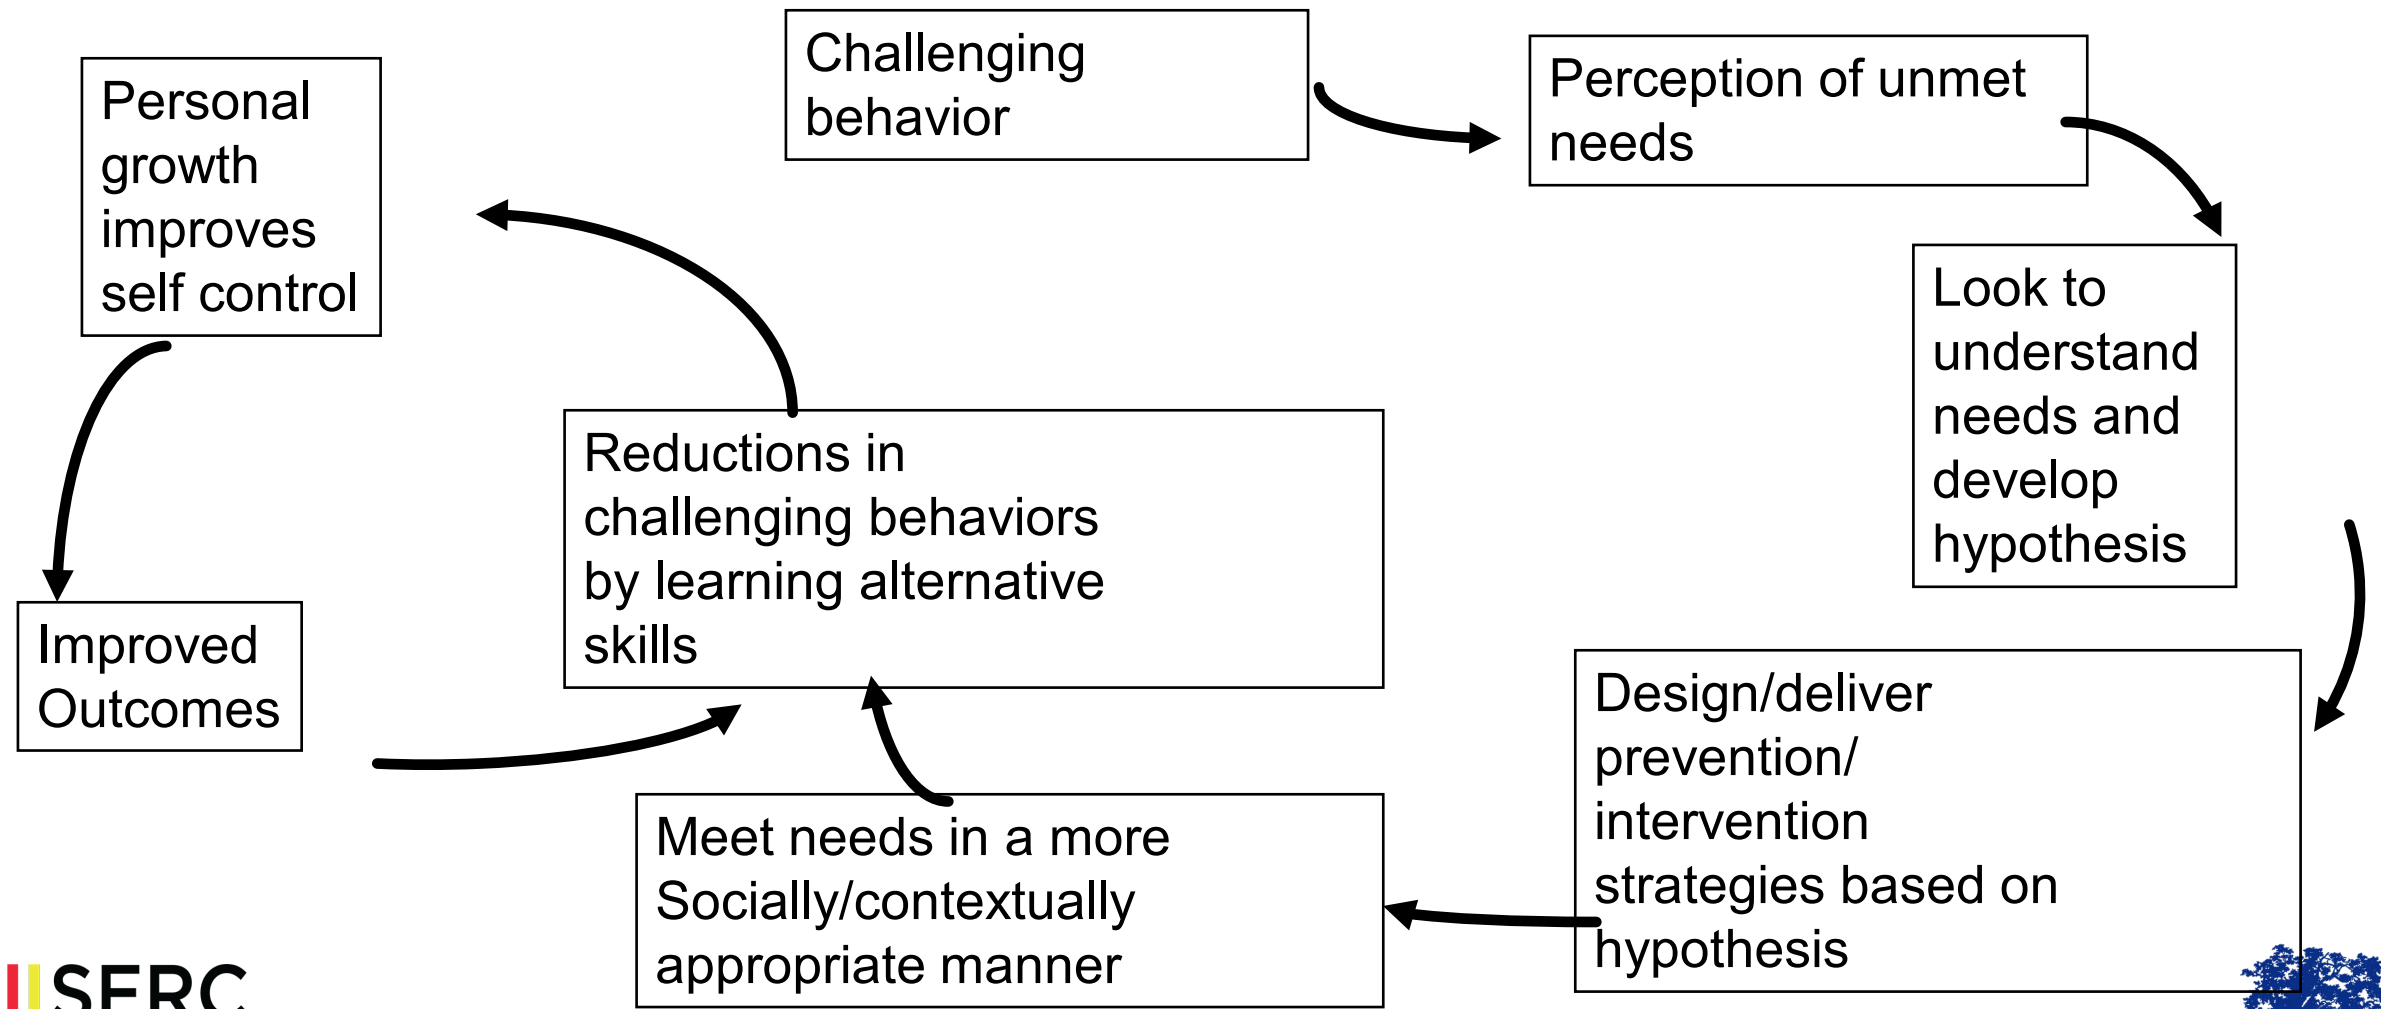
Challenging behavior

Perception of unmet needs

Look to understand needs and develop hypothesis

Design/deliver prevention/ intervention strategies based on hypothesis

Meet needs in a more Socially/contextually appropriate manner

Reductions in challenging behaviors by learning alternative skills

Personal growth improves self control

Improved Outcomes

SERC